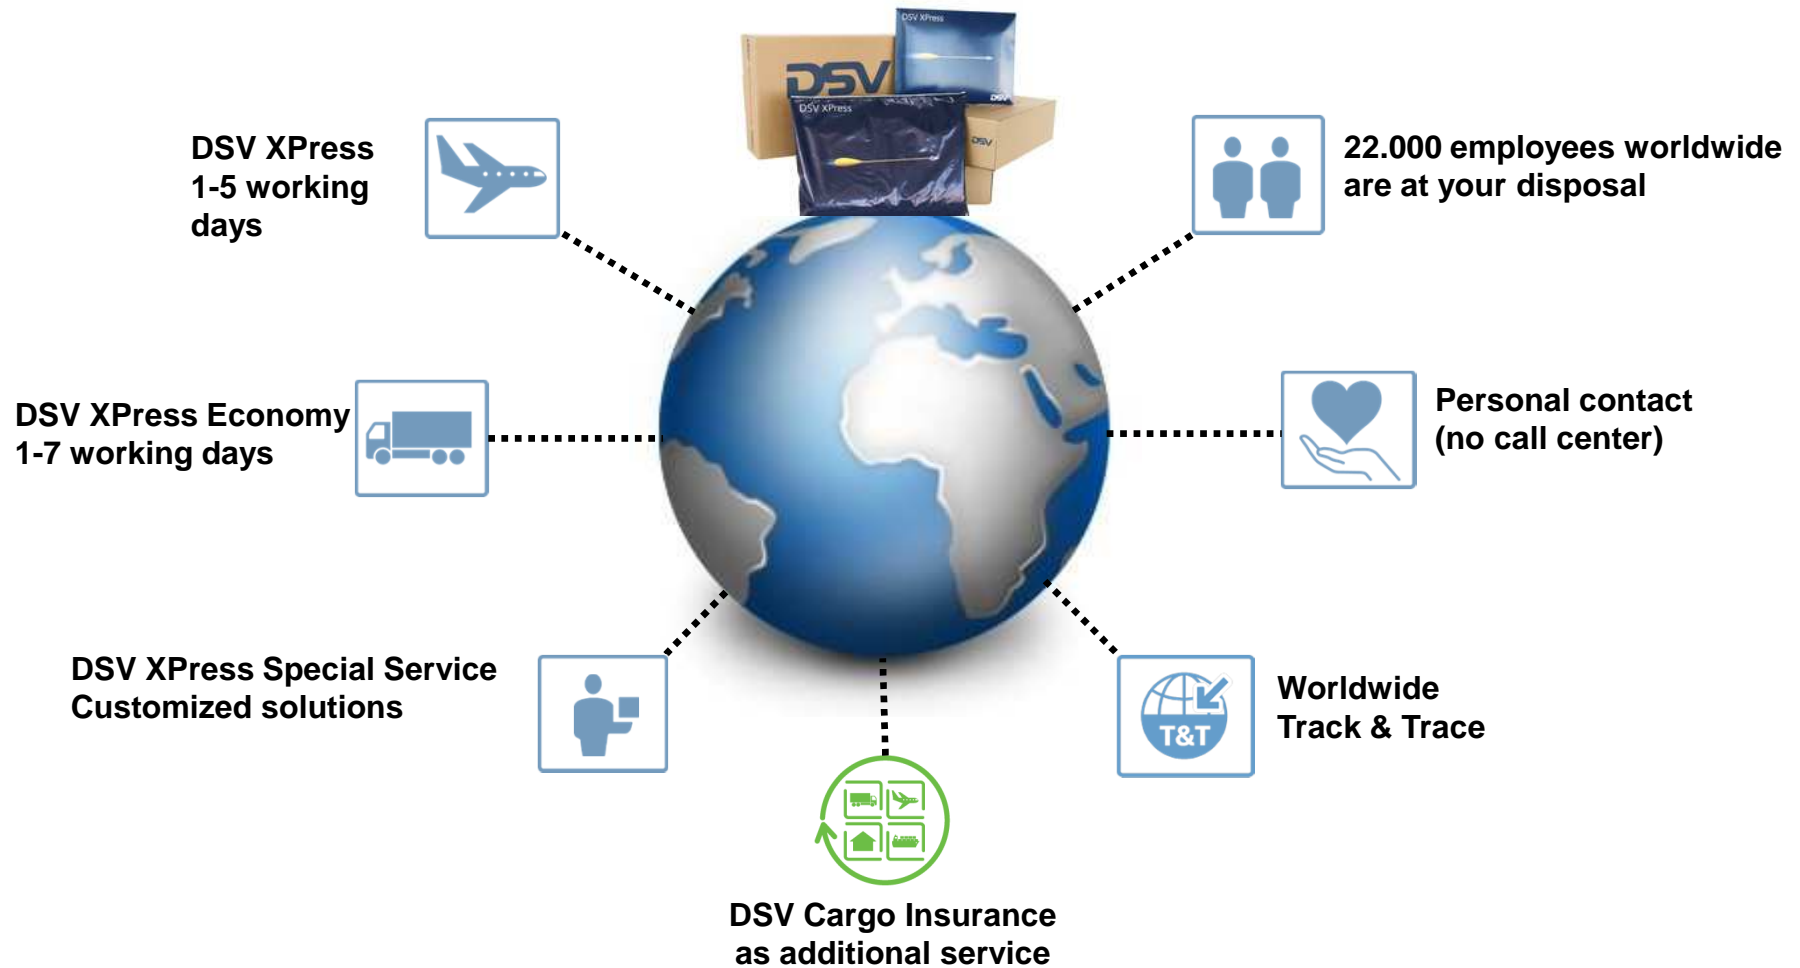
DSV XPress
DSV XPress
DSV
DSV XPress
DSV
DSV

DSV XPress
1-5 working days

22.000 employees worldwide are at your disposal

DSV XPress Economy
1-7 working days

Personal contact
(no call center)

DSV XPress Special Service
Customized solutions

T&T

Worldwide
Track & Trace

DSV Cargo Insurance
as additional service